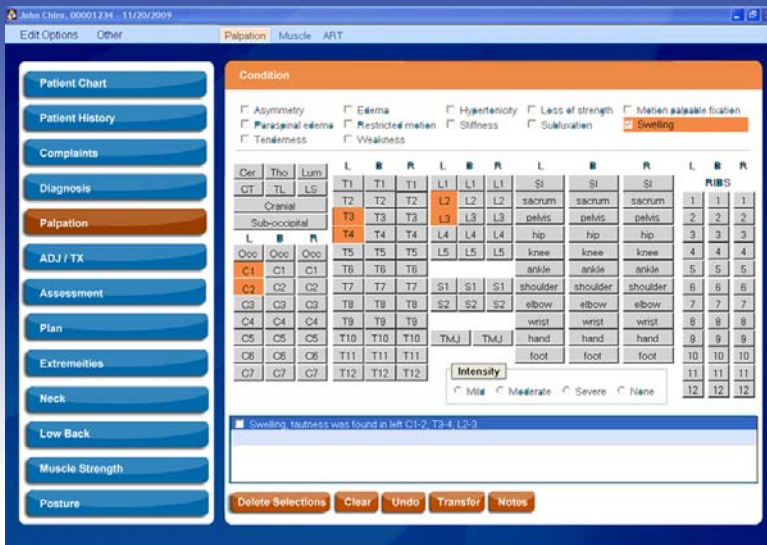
John Chiro, 00001234 - 11/20/2009

Edit Options Other

Palpation Muscle ART

Patient Chart
Patient History
Complaints
Diagnosis
Palpation
ADJ / TX
Assessment
Plan
Extremeities
Neck
Low Back
Muscle Strength
Posture

Condition

Asymmetry
Edema
Hypertonicity
Loss of strength
Motion palpable fixation
Paraspinal edema
Restricted motion
Stiffness
Subluxation
Swelling
Tenderness
Weakness

Cer Tho Lum
CT TL LS
Cranial
Sub-occipital

| L | B | R |
|---|---|---|
| Occ | Occ | Occ |
| C1 | C1 | C1 |
| C2 | C2 | C2 |
| C3 | C3 | C3 |
| C4 | C4 | C4 |
| C5 | C5 | C5 |
| C6 | C6 | C6 |
| C7 | C7 | C7 |

| L | B | R |
|---|---|---|
| T1 | T1 | T1 |
| T2 | T2 | T2 |
| T3 | T3 | T3 |
| T4 | T4 | T4 |
| T5 | T5 | T5 |
| T6 | T6 | T6 |
| T7 | T7 | T7 |
| T8 | T8 | T8 |
| T9 | T9 | T9 |
| T10 | T10 | T10 |
| T11 | T11 | T11 |
| T12 | T12 | T12 |

| L | B | R |
|---|---|---|
| L1 | L1 | L1 |
| L2 | L2 | L2 |
| L3 | L3 | L3 |
| L4 | L4 | L4 |
| L5 | L5 | L5 |

S1 S1 S1
S2 S2 S2
TMJ TMJ

| L | B | R |
|---|---|---|
| SI | SI | SI |
| sacrum | sacrum | sacrum |
| pelvis | pelvis | pelvis |
| hip | hip | hip |
| knee | knee | knee |
| ankle | ankle | ankle |
| shoulder | shoulder | shoulder |
| elbow | elbow | elbow |
| wrist | wrist | wrist |
| hand | hand | hand |
| foot | foot | foot |

RIBS
| L | B | R |
|---|---|---|
| 1 | 1 | 1 |
| 2 | 2 | 2 |
| 3 | 3 | 3 |
| 4 | 4 | 4 |
| 5 | 5 | 5 |
| 6 | 6 | 6 |
| 7 | 7 | 7 |
| 8 | 8 | 8 |
| 9 | 9 | 9 |
| 10 | 10 | 10 |
| 11 | 11 | 11 |
| 12 | 12 | 12 |

Intensity
Mild Moderate Severe None

Swelling, tautness was found in left C1-2, T3-4, L2-3

Delete Selections Clear Undo Transfer Notes